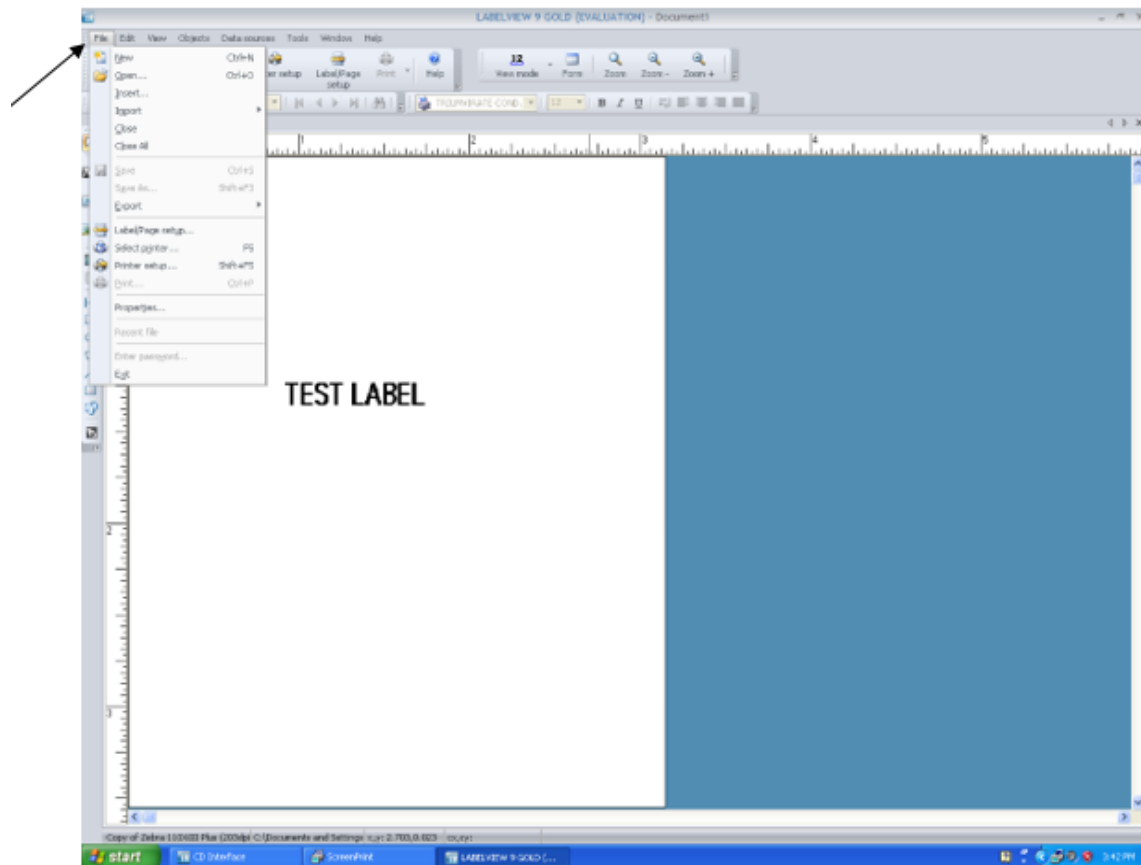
LABELVIEW 9 GOLD [EVALUATION] - Document1

File Edit View Objects Data sources Tools Window Help

New Ctrl+N
Open... Ctrl+O
Insert...
Import
Close
Close All
Save Ctrl+S
Save As... Shift+F3
Export
Label/Page setup...
Select printer... F5
Printer setup... Shift+F5
Print... Ctrl+P
Properties...
Recent file
Enter password...
Exit

ter setup Label/Page setup Print Help View mode Form Zoom Zoom - Zoom +

TRIUMVIRATE COND. 12 B I U

1 2 3 4 5

TEST LABEL

Copy of Zebra 110XiIII Plus (203dpi) C:\Documents and Settings x,y: 2.700,0.623 cx,cy:

start CD Interface ScreenPrint LABELVIEW 9 GOLD (... 3:42 PM